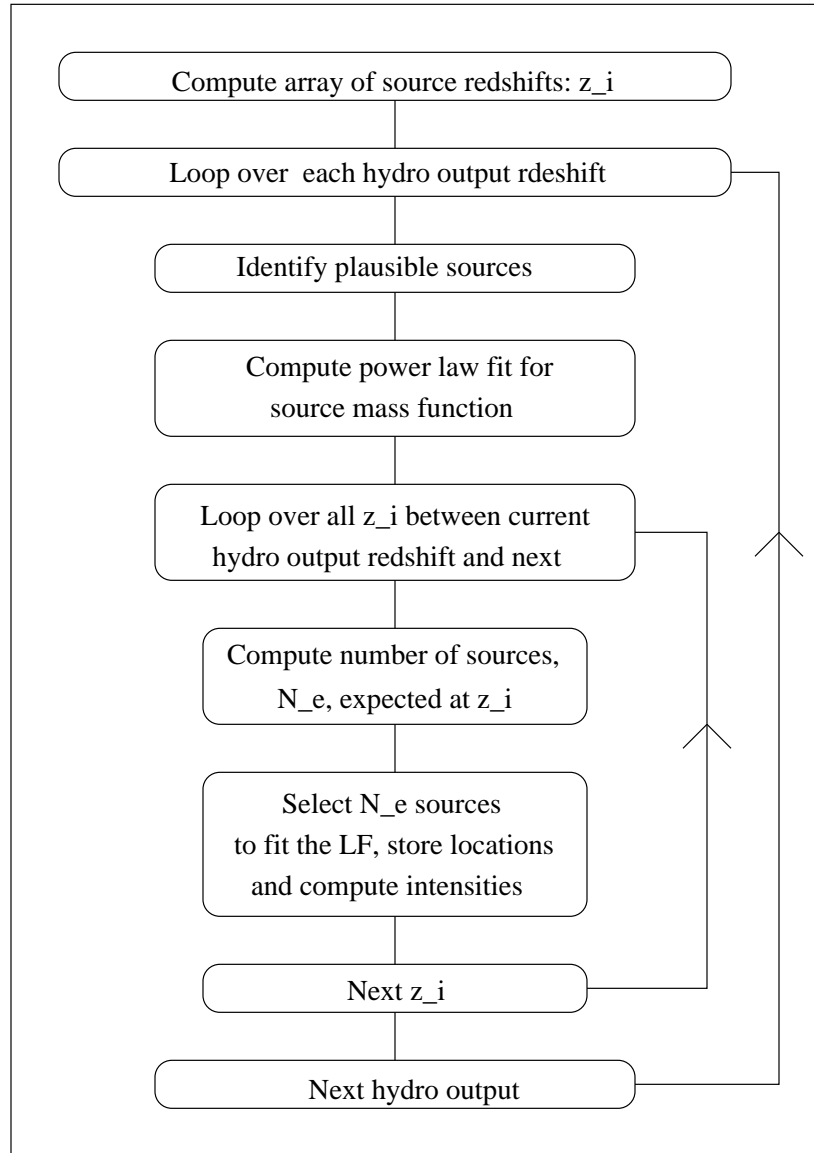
Compute array of source redshifts: z_i

Loop over each hydro output rdeshift

Identify plausible sources

Compute power law fit for source mass function

Loop over all z_i between current hydro output redshift and next

Compute number of sources, N_e, expected at z_i

Select N_e sources to fit the LF, store locations and compute intensities

Next z_i

Next hydro output